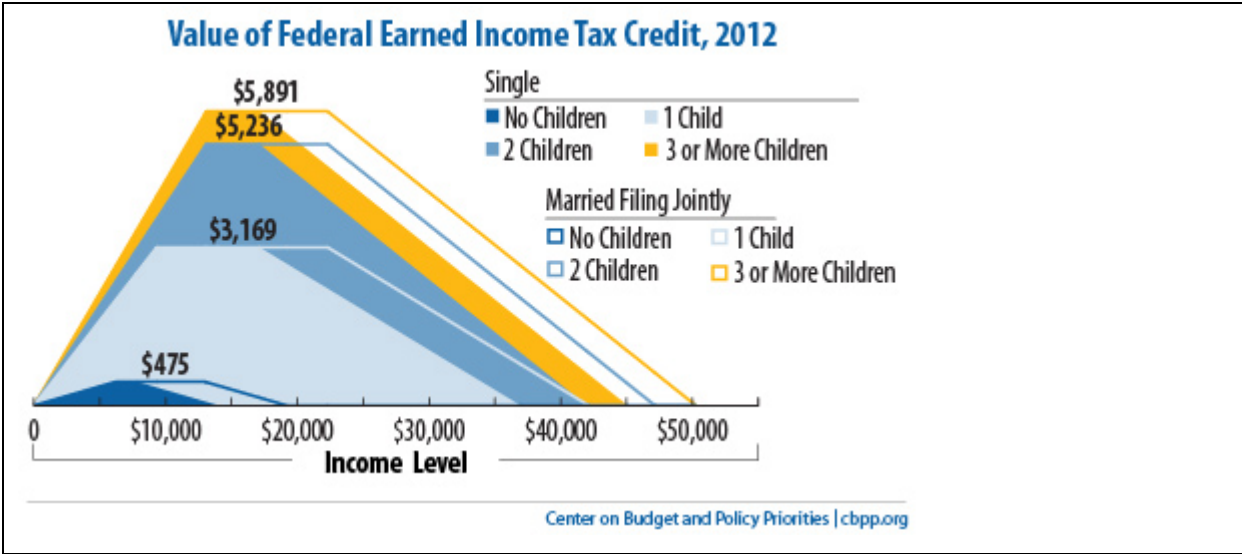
Value of Federal Earned Income Tax Credit, 2012

Single
No Children
1 Child
2 Children
3 or More Children

Married Filing Jointly
No Children
1 Child
2 Children
3 or More Children

$5,891
$5,236
$3,169
$475

0
$10,000
$20,000
$30,000
$40,000
$50,000
Income Level

Center on Budget and Policy Priorities | cbpp.org